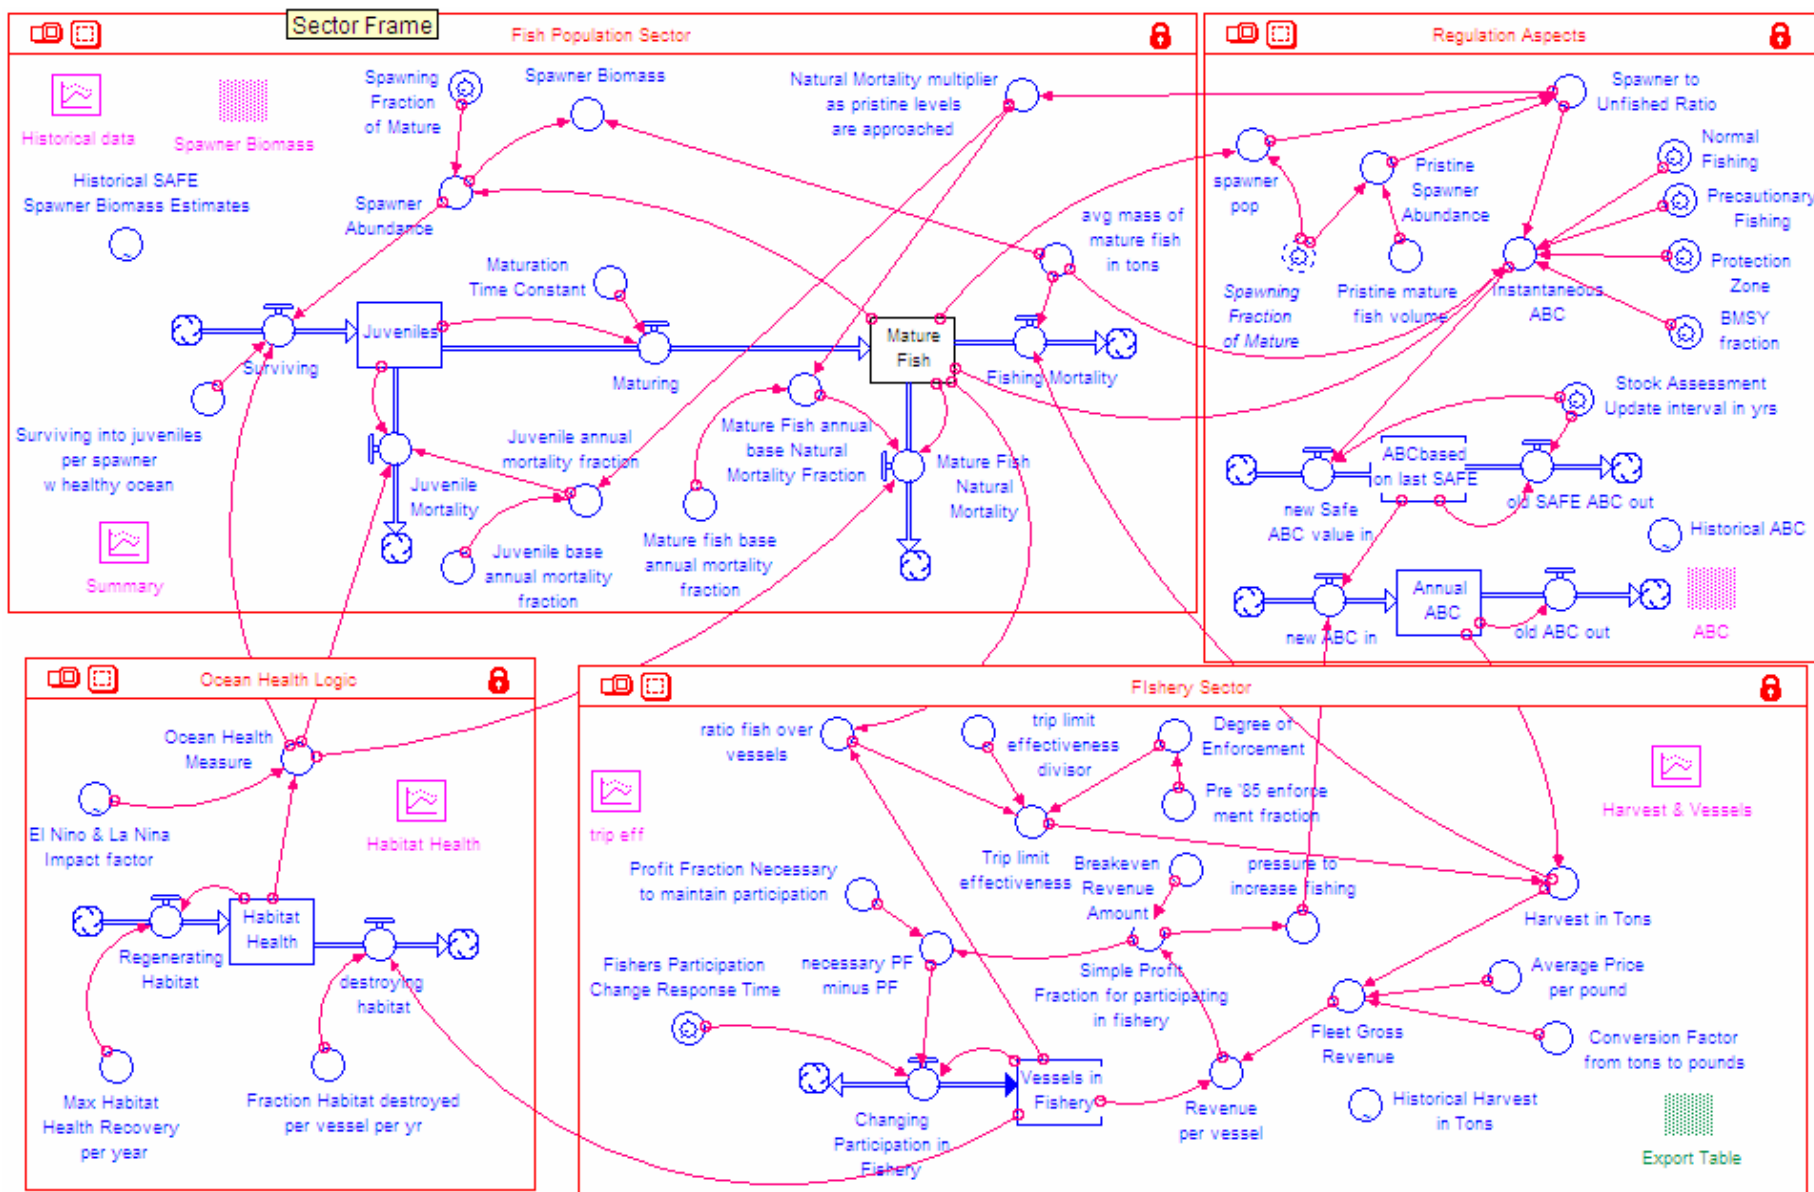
Sector Frame

Fish Population Sector

Historical data

Spawner Biomass

Spawning Fraction of Mature

Spawner Biomass

Natural Mortality multiplier as pristine levels are approached

Historical SAFE Spawner Biomass Estimates

Spawner Abundance

avg mass of mature fish in tons

Maturation Time Constant

Juveniles

Mature Fish

Surviving

Maturing

Fishing Mortality

Surviving into juveniles per spawner w healthy ocean

Juvenile annual mortality fraction

Mature Fish annual base Natural Mortality Fraction

Juvenile Mortality

Mature Fish Natural Mortality

Summary

Juvenile base annual mortality fraction

Mature fish base annual mortality fraction

Regulation Aspects

Spawner to Unfished Ratio

Normal Fishing

spawner pop

Pristine Spawner Abundance

Precautionary Fishing

Spawning Fraction of Mature

Pristine mature fish volume

Instantaneous ABC

Protection Zone

BMSY fraction

Stock Assessment Update interval in yrs

ABCbased on last SAFE

new Safe ABC value in

old SAFE ABC out

Historical ABC

Annual ABC

new ABC in

old ABC out

ABC

Ocean Health Logic

Ocean Health Measure

El Nino & La Nina Impact factor

Habitat Health

Regenerating Habitat

Habitat Health

destroying habitat

Max Habitat Health Recovery per year

Fraction Habitat destroyed per vessel per yr

Fishery Sector

ratio fish over vessels

trip limit effectiveness divisor

Degree of Enforcement

Pre '85 enforce ment fraction

Harvest & Vessels

trip eff

Trip limit effectiveness

Breakeven Revenue Amount

pressure to increase fishing

Profit Fraction Necessary to maintain participation

Harvest in Tons

Fishers Participation Change Response Time

necessary PF minus PF

Simple Profit Fraction for participating in fishery

Average Price per pound

Fleet Gross Revenue

Conversion Factor from tons to pounds

Vessels in Fishery

Revenue per vessel

Historical Harvest in Tons

Changing Participation in Fishery

Export Table